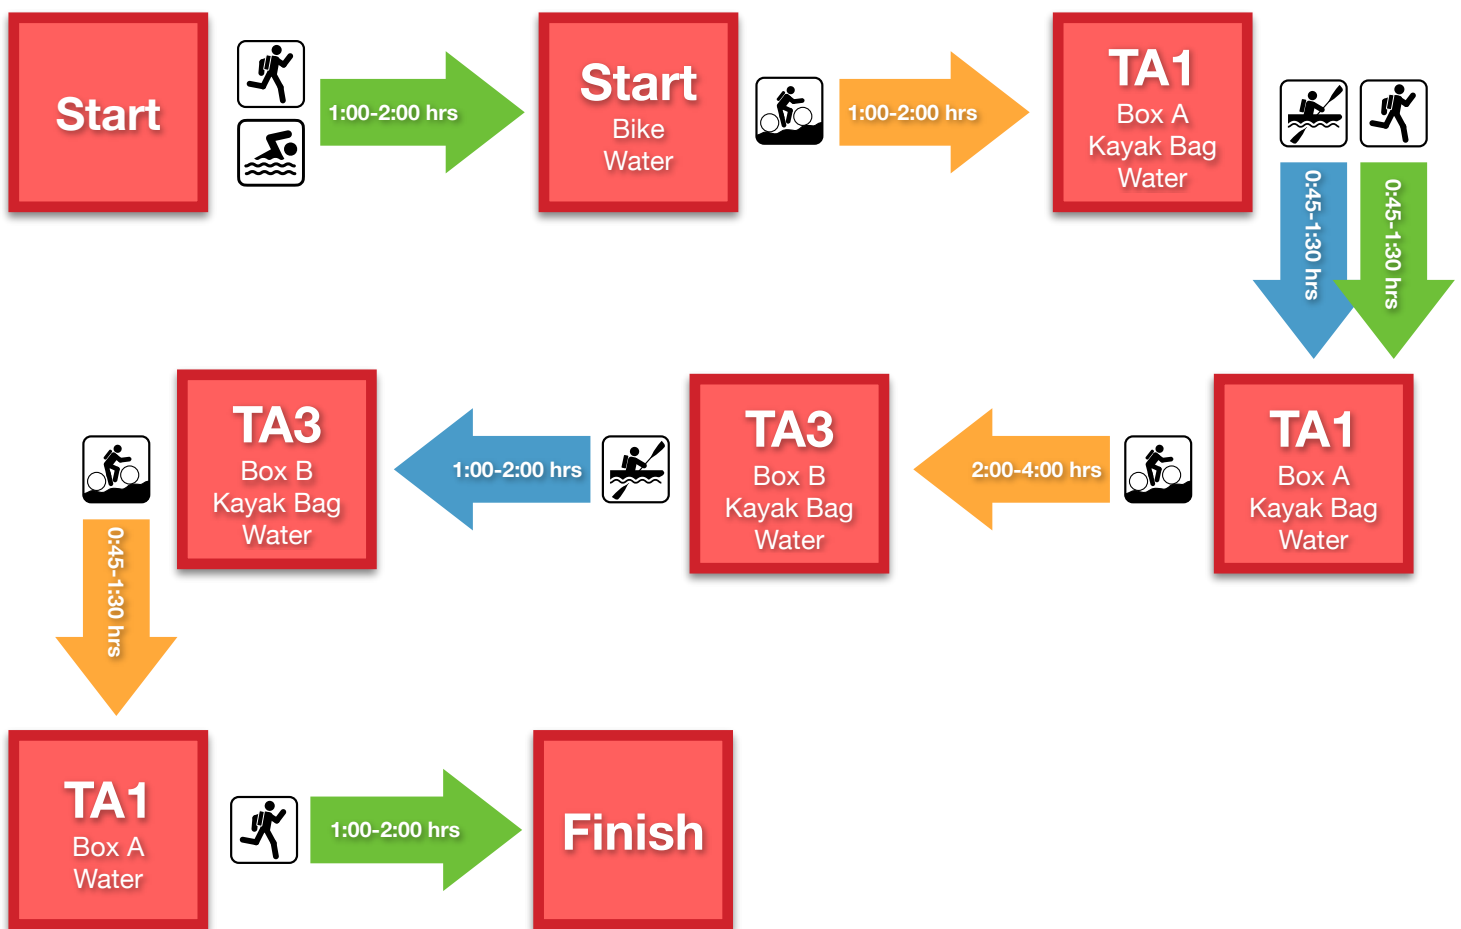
Start

1:00-2:00 hrs

Start
Bike
Water

1:00-2:00 hrs

TA1
Box A
Kayak Bag
Water

0:45-1:30 hrs

0:45-1:30 hrs

TA1
Box A
Kayak Bag
Water

2:00-4:00 hrs

TA3
Box B
Kayak Bag
Water

1:00-2:00 hrs

TA3
Box B
Kayak Bag
Water

0:45-1:30 hrs

TA1
Box A
Water

1:00-2:00 hrs

Finish